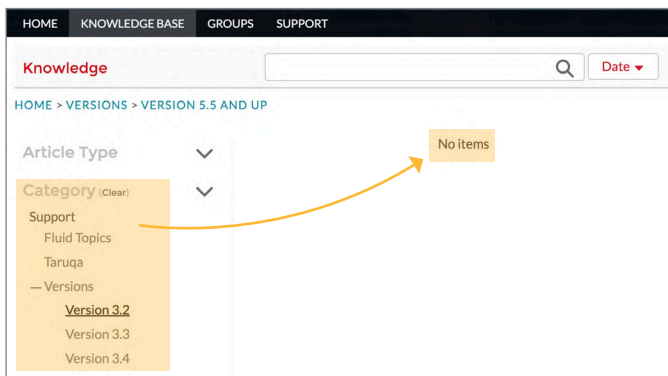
HOME KNOWLEDGE BASE GROUPS SUPPORT

Knowledge

Date ▾

HOME > VERSIONS > VERSION 5.5 AND UP

Article Type

Category (Clear)

Support

Fluid Topics

Taruqa

— Versions

Version 3.2

Version 3.3

Version 3.4

No items